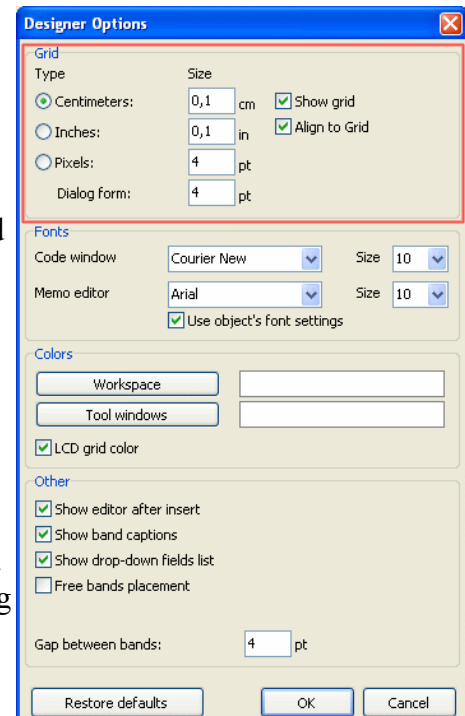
Designer Options

Grid
Type
Size
Centimeters: 0,1 cm
Show grid
Inches: 0,1 in
Align to Grid
Pixels: 4 pt
Dialog form: 4 pt

Fonts
Code window Courier New Size 10
Memo editor Arial Size 10
Use object's font settings

Colors
Workspace
Tool windows
LCD grid color

Other
Show editor after insert
Show band captions
Show drop-down fields list
Free bands placement

Gap between bands: 4 pt

Restore defaults
OK
Cancel